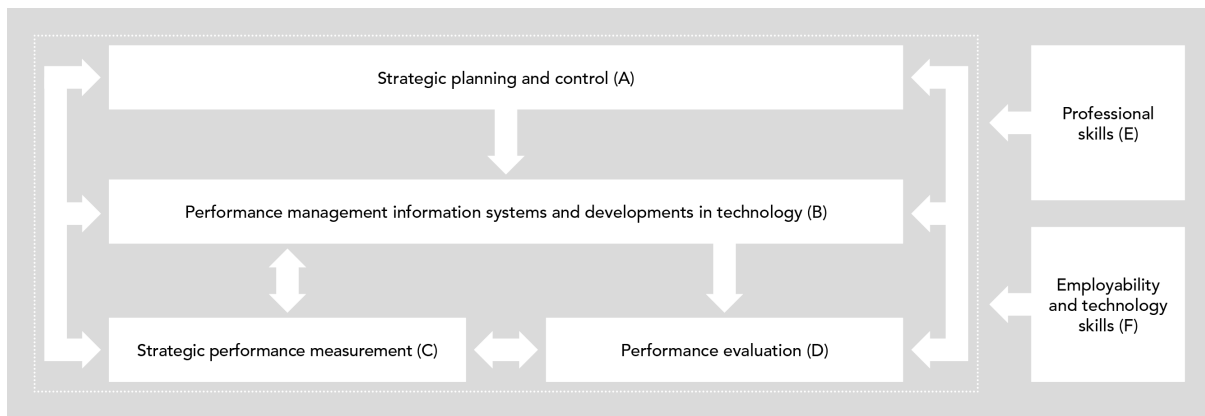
Strategic planning and control (A)

Performance management information systems and developments in technology (B)

Strategic performance measurement (C)

Performance evaluation (D)

Professional skills (E)

Employability and technology skills (F)